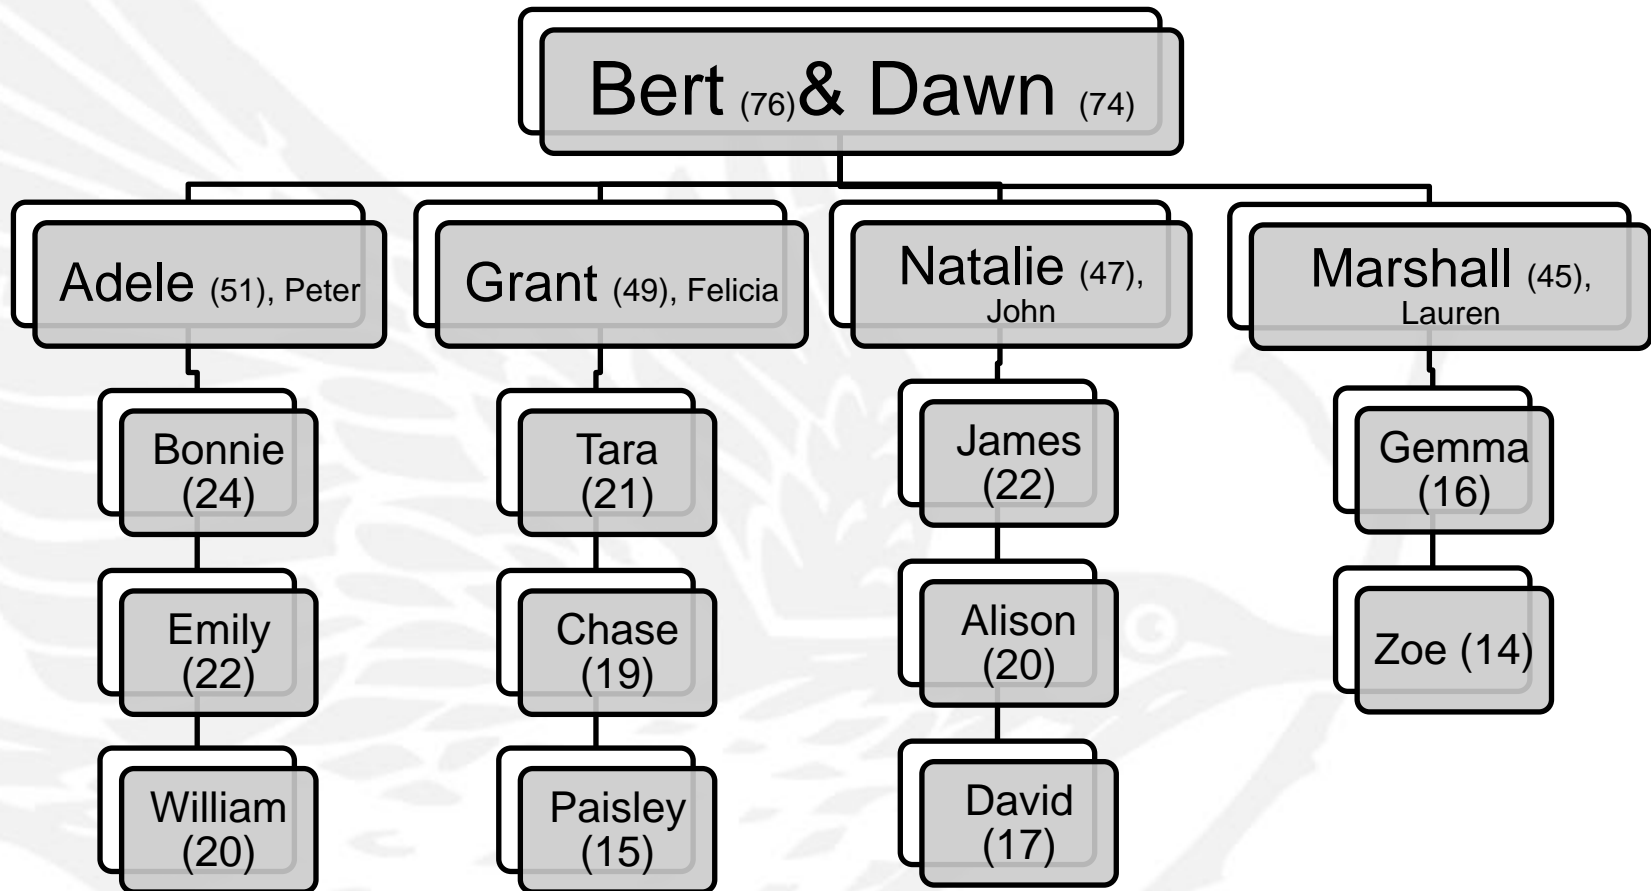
Bert (76)& Dawn (74)

Adele (51), Peter

Bonnie (24)

Emily (22)

William (20)

Grant (49), Felicia

Tara (21)

Chase (19)

Paisley (15)

Natalie (47), John

James (22)

Alison (20)

David (17)

Marshall (45), Lauren

Gemma (16)

Zoe (14)